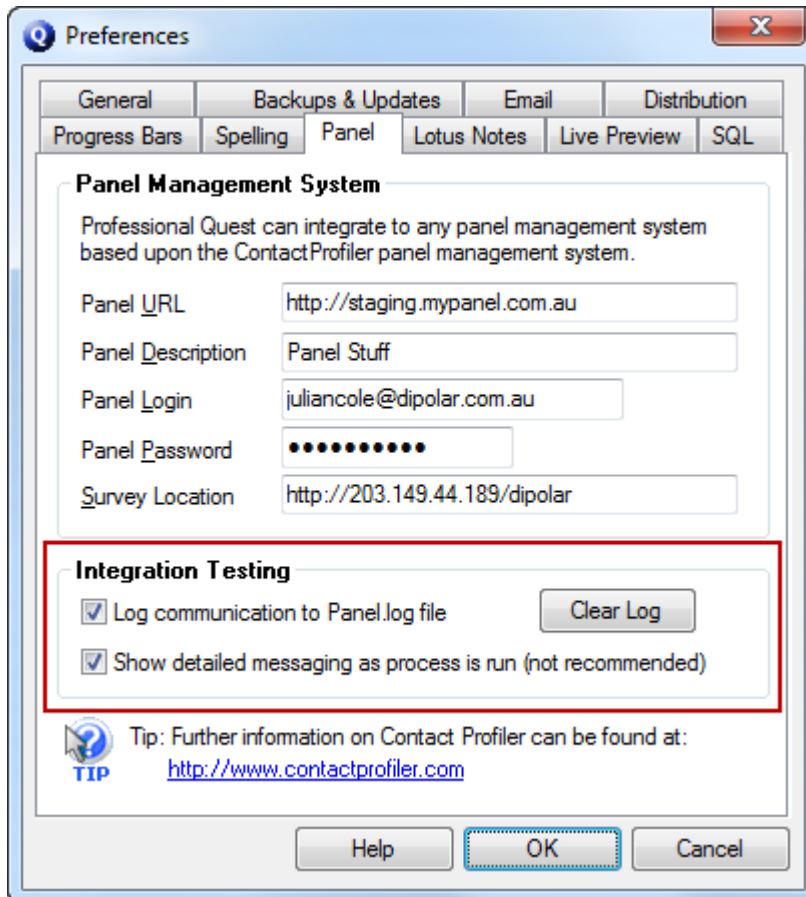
Preferences

General
Backups & Updates
Email
Distribution
Progress Bars
Spelling
Panel
Lotus Notes
Live Preview
SQL

Panel Management System

Professional Quest can integrate to any panel management system based upon the ContactProfiler panel management system.

Panel URL http://staging.mypanel.com.au
Panel Description Panel Stuff
Panel Login juliancole@dipolar.com.au
Panel Password ●●●●●●●●●●●
Survey Location http://203.149.44.189/dipolar

Integration Testing

Log communication to Panel.log file
Clear Log
Show detailed messaging as process is run (not recommended)

TIP
Tip: Further information on Contact Profiler can be found at:
http://www.contactprofiler.com

Help
OK
Cancel